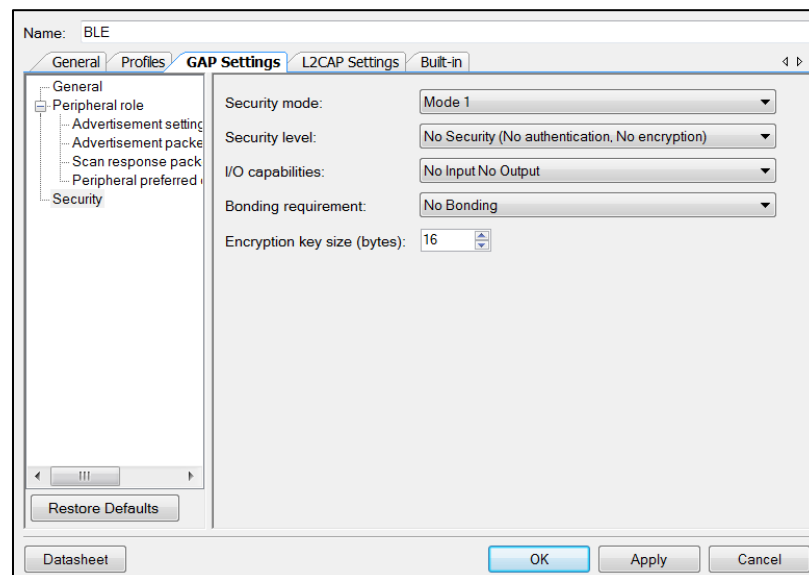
Name: BLE

General | Profiles | GAP Settings | L2CAP Settings | Built-in

General
Peripheral role
Advertisement setting
Advertisement packe
Scan response pack
Peripheral preferred
Security

Security mode: Mode 1
Security level: No Security (No authentication, No encryption)
I/O capabilities: No Input No Output
Bonding requirement: No Bonding
Encryption key size (bytes): 16

Restore Defaults

Datasheet | OK | Apply | Cancel